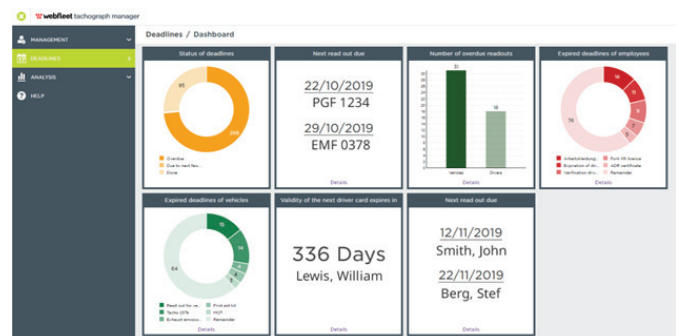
webfleet tachograph manager

MANAGEMENT
DEADLINES
ANALYSIS
HELP

Deadlines / Dashboard

Status of deadlines
85
266
Overdue
Due to next few...
Done

Next read out due
22/10/2019
PGF 1234
29/10/2019
EMF 0378
Details

Number of overdue readouts
31
19
Vehicles
Drivers
Details

Expired deadlines of employees
16
10
8
5
76
Arbeitskleidung...
Expiration of dri...
Verification driv...
Fork lift licence
ADR certificate
Remainder
Details

Expired deadlines of vehicles
15
14
7
5
64
Read out for ve...
Tacho ISTk
Exhaust emissio...
First aid kit
MOT
Remainder
Details

Validity of the next driver card expires in
336 Days
Lewis, William
Details

Next read out due
12/11/2019
Smith, John
22/11/2019
Berg, Stef
Details